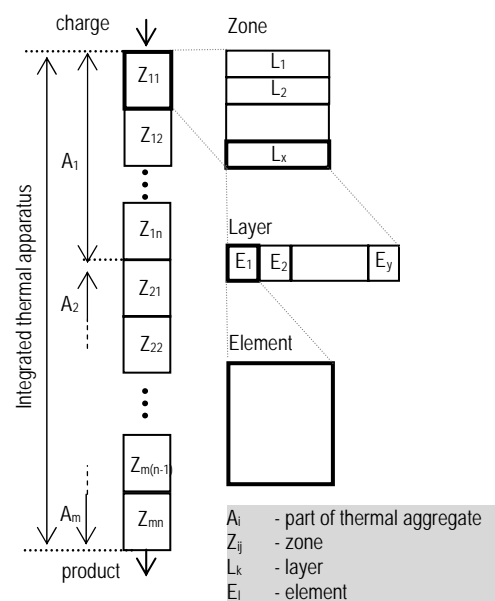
charge

Integrated thermal apparatus

$A_1$

$A_2$

$A_m$

$Z_{11}$

$Z_{12}$

$Z_{1n}$

$Z_{21}$

$Z_{22}$

$Z_{m(n-1)}$

$Z_{mn}$

product

Zone

$L_1$

$L_2$

$L_x$

Layer

$E_1$ $E_2$ $E_y$

Element

$A_i$ - part of thermal aggregate
$Z_{ij}$ - zone
$L_k$ - layer
$E_l$ - element